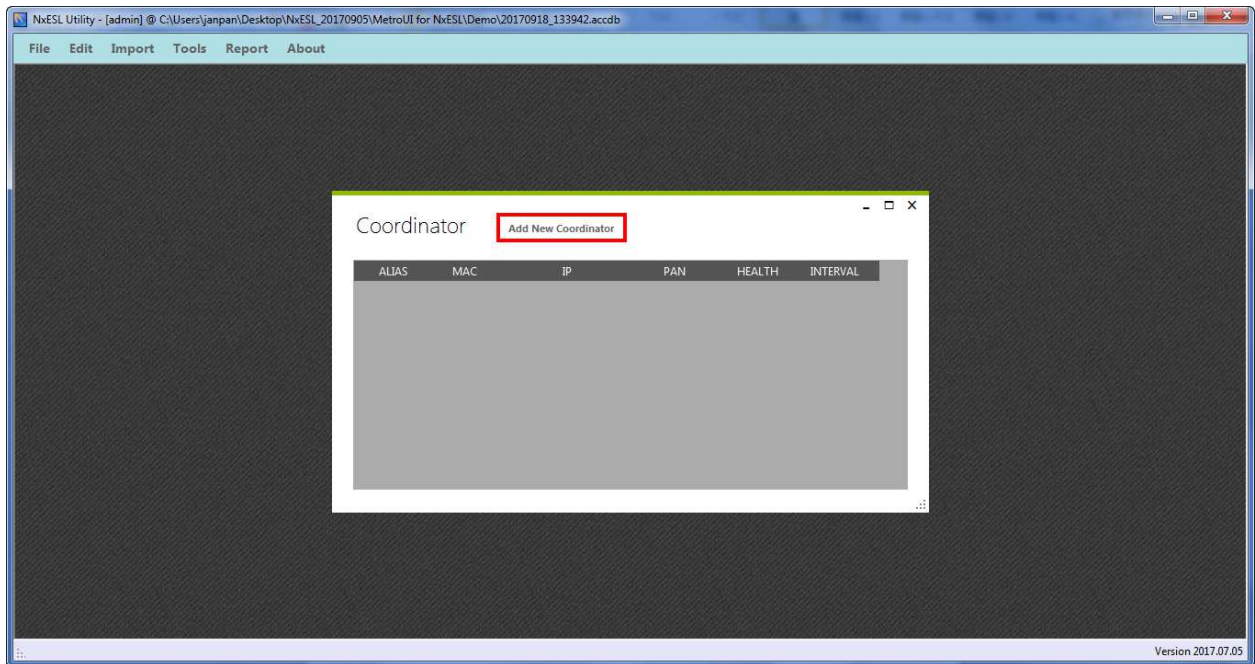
NxESL Utility - [admin] @ C:\Users\janpan\Desktop\NxESL_20170905\MetroUI for NxESL\Demo\20170918_133942.accdb

File Edit Import Tools Report About

Coordinator Add New Coordinator

| ALIAS | MAC | IP | PAN | HEALTH | INTERVAL |
|---|---|---|---|---|---|

Version 2017.07.05